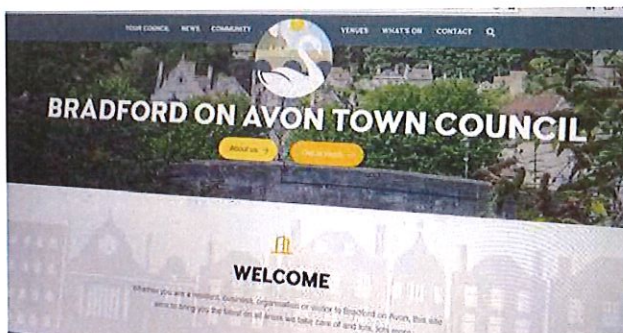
YOUR COUNCIL NEWS COMMUNITY VENUES WHAT'S ON CONTACT

BRADFORD ON AVON TOWN COUNCIL

About us → Get in touch →

WELCOME

Whether you are a resident, business, organisation or visitor to Bradford on Avon, this site aims to bring you the latest on all areas we take care of and lots more